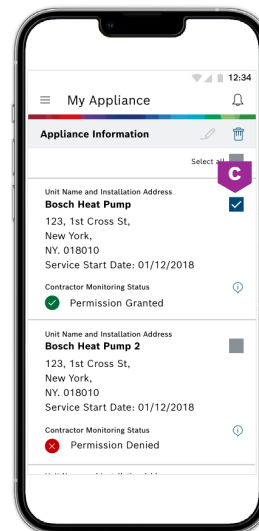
12:34

My Appliance

Appliance Information

Select all

C

Unit Name and Installation Address
Bosch Heat Pump
123, 1st Cross St,
New York,
NY. 018010
Service Start Date: 01/12/2018

Contractor Monitoring Status
Permission Granted

Unit Name and Installation Address
Bosch Heat Pump 2
123, 1st Cross St,
New York,
NY. 018010
Service Start Date: 01/12/2018

Contractor Monitoring Status
Permission Denied

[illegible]